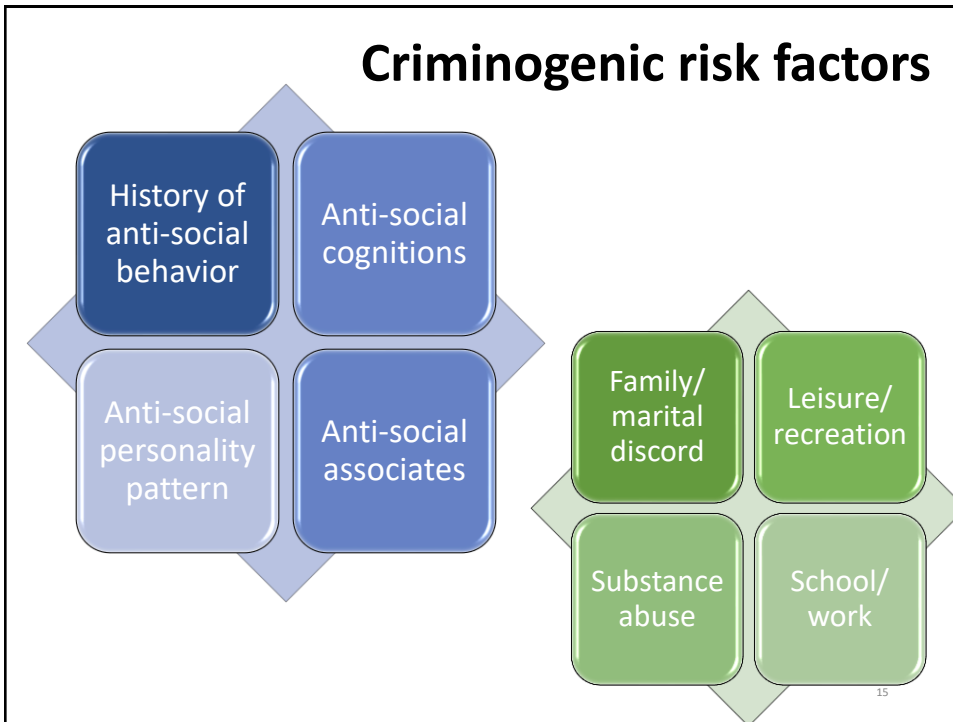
Criminogenic risk factors

History of anti-social behavior

Anti-social cognitions

Anti-social personality pattern

Anti-social associates

Family/ marital discord

Leisure/ recreation

Substance abuse

School/ work

15